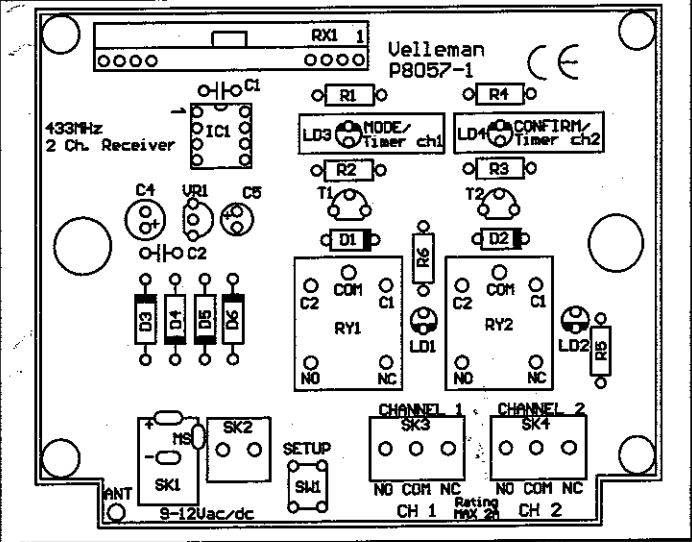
RX1 1
Velleman
P8057-1
CE
C1
433MHz
2 Ch. Receiver
IC1
R1
R4
LD3 MODE/ Timer ch1
LD4 CONFIRM/ Timer ch2
R2
R3
T1
T2
C4
VR1
C5
D1
D2
R6
C2
COM
C1
C2
COM
C1
D3
D4
D5
D6
RY1
RY2
LD1
LD2
R5
NO
NC
NO
NC
+
-
MS
SK2
SK1
9-12Vac/dc
SETUP
SW1
CHANNEL 1
SK3
CHANNEL 2
SK4
NO COM NC
NO COM NC
CH 1
Rating MAX 2A
CH 2
ANT